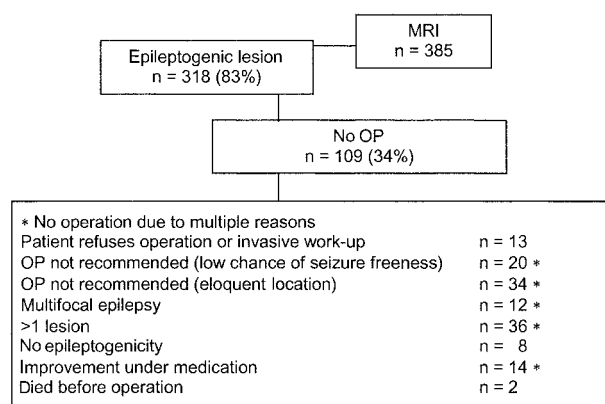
MRI
n = 385

Epileptogenic lesion
n = 318 (83%)

No OP
n = 109 (34%)

* No operation due to multiple reasons

| | |
|---|---|
| Patient refuses operation or invasive work-up | n = 13 |
| OP not recommended (low chance of seizure freeness) | n = 20 * |
| OP not recommended (eloquent location) | n = 34 * |
| Multifocal epilepsy | n = 12 * |
| >1 lesion | n = 36 * |
| No epileptogenicity | n = 8 |
| Improvement under medication | n = 14 * |
| Died before operation | n = 2 |